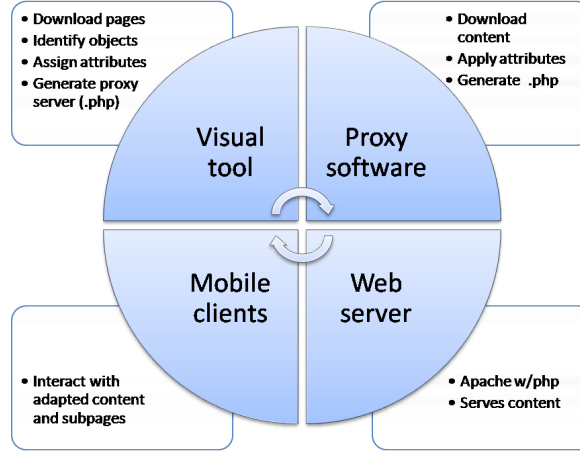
• Download pages
• Identify objects
• Assign attributes
• Generate proxy server (.php)

• Download content
• Apply attributes
• Generate .php

Visual tool

Proxy software

Mobile clients

Web server

• Interact with adapted content and subpages

• Apache w/php
• Serves content